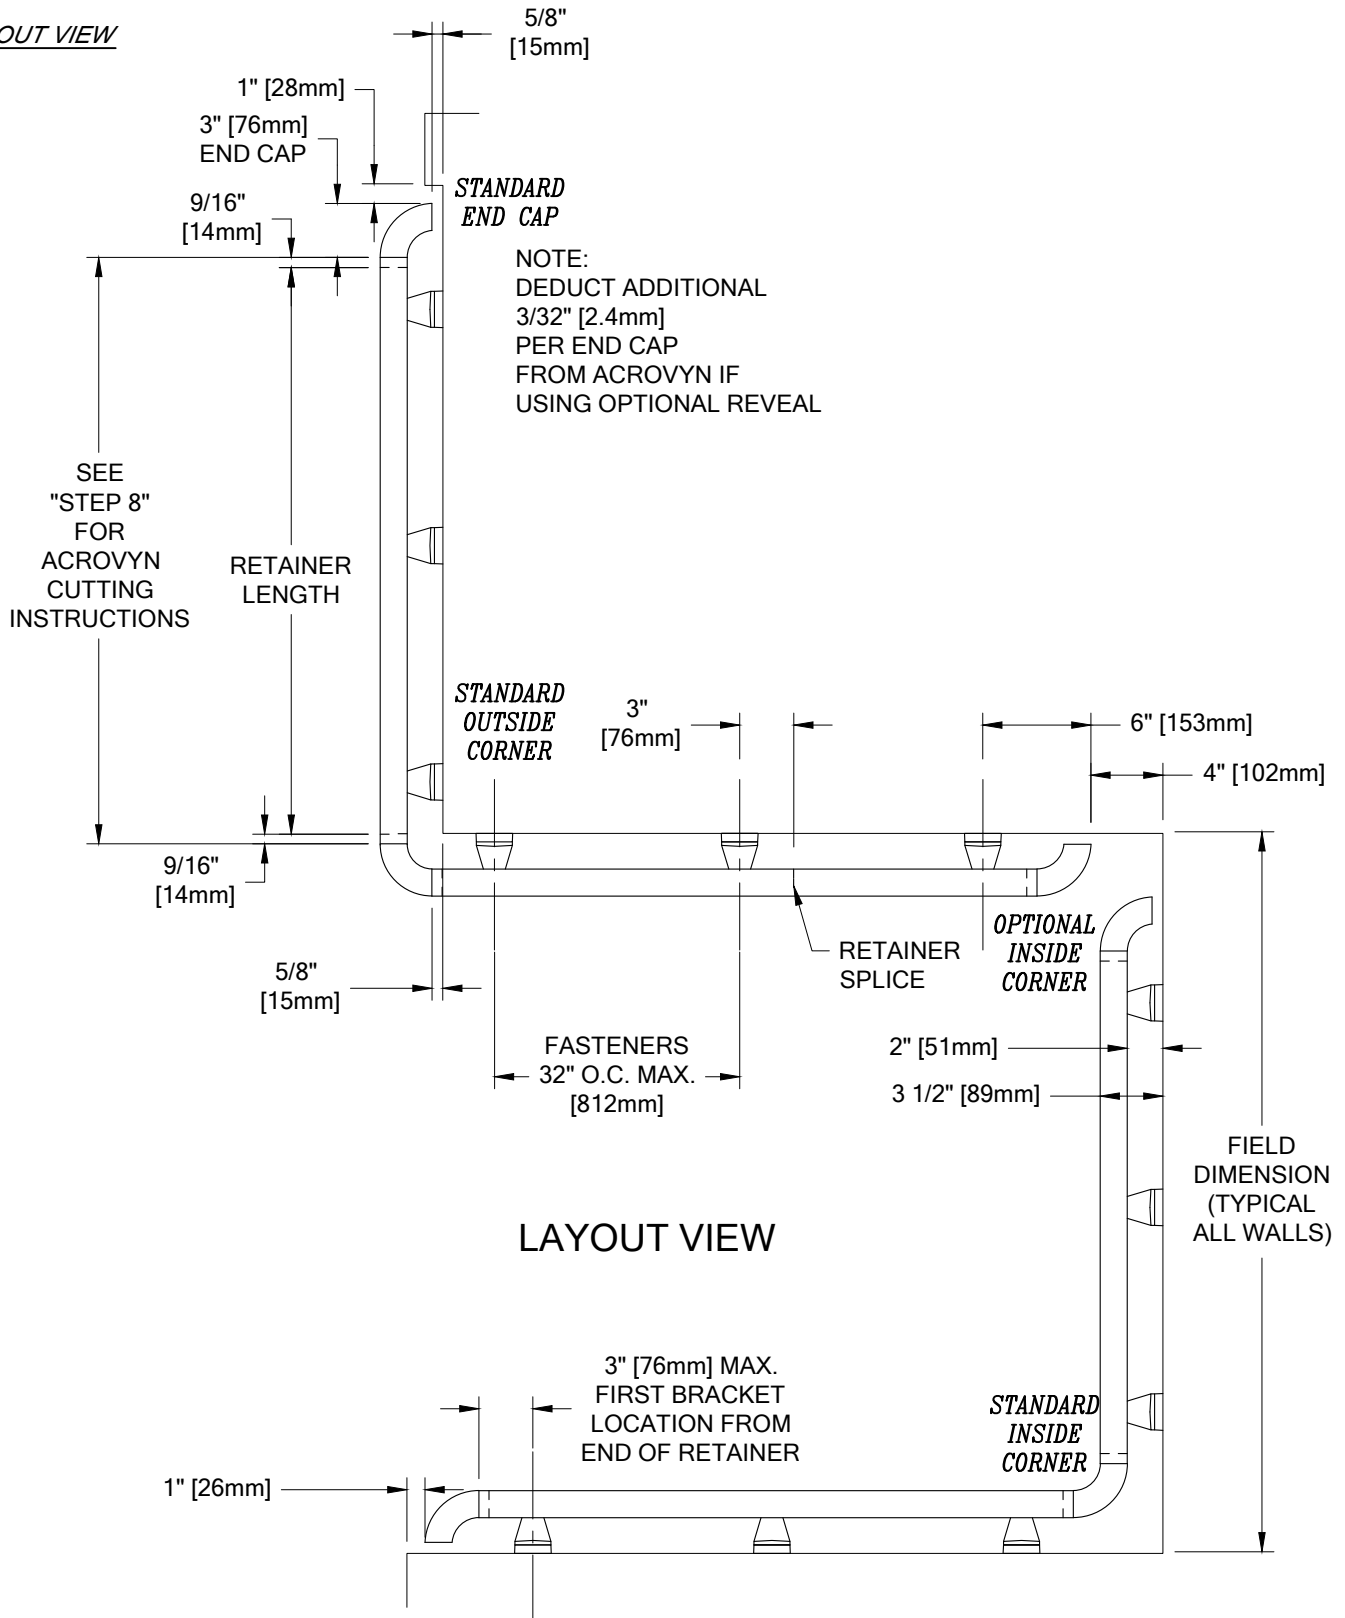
OUT VIEW

5/8" [15mm]

1" [28mm]

3" [76mm] END CAP

9/16" [14mm]

STANDARD END CAP

NOTE:
DEDUCT ADDITIONAL 3/32" [2.4mm] PER END CAP FROM ACROVYN IF USING OPTIONAL REVEAL

SEE "STEP 8" FOR ACROVYN CUTTING INSTRUCTIONS

RETAINER LENGTH

STANDARD OUTSIDE CORNER

3" [76mm]

6" [153mm]

4" [102mm]

9/16" [14mm]

RETAINER SPLICE

OPTIONAL INSIDE CORNER

5/8" [15mm]

FASTENERS 32" O.C. MAX. [812mm]

2" [51mm]

3 1/2" [89mm]

FIELD DIMENSION (TYPICAL ALL WALLS)

LAYOUT VIEW

3" [76mm] MAX. FIRST BRACKET LOCATION FROM END OF RETAINER

STANDARD INSIDE CORNER

1" [26mm]